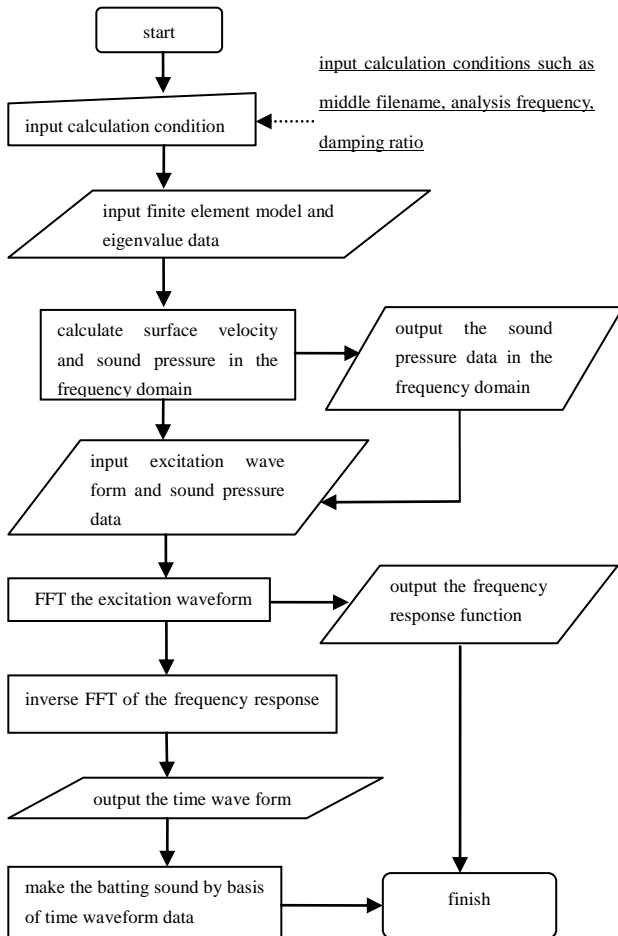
start

input calculation conditions such as middle filename, analysis frequency, damping ratio

input calculation condition

input finite element model and eigenvalue data

calculate surface velocity and sound pressure in the frequency domain

output the sound pressure data in the frequency domain

input excitation wave form and sound pressure data

FFT the excitation waveform

output the frequency response function

inverse FFT of the frequency response

output the time wave form

make the batting sound by basis of time waveform data

finish